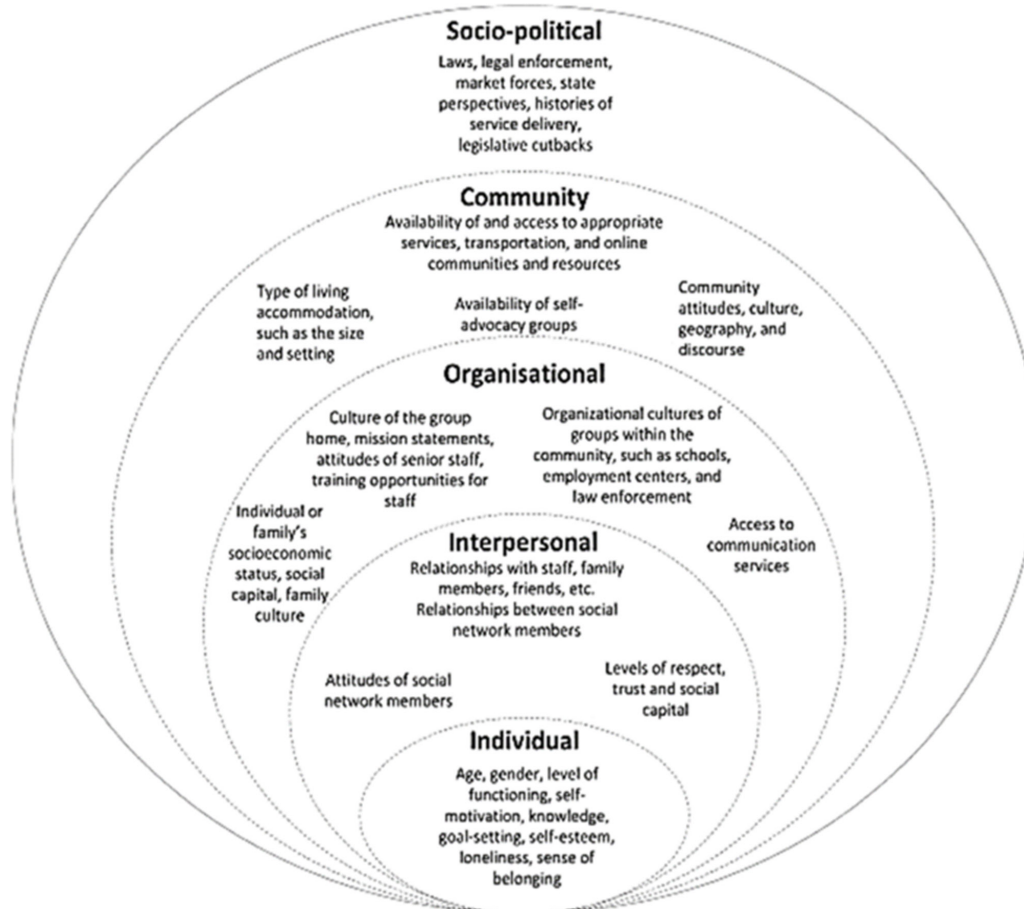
Socio-political

Laws, legal enforcement, market forces, state perspectives, histories of service delivery, legislative cutbacks

Community

Availability of and access to appropriate services, transportation, and online communities and resources

Type of living accommodation, such as the size and setting

Availability of self-advocacy groups

Community attitudes, culture, geography, and discourse

Organisational

Culture of the group home, mission statements, attitudes of senior staff, training opportunities for staff

Organizational cultures of groups within the community, such as schools, employment centers, and law enforcement

Individual or family's socioeconomic status, social capital, family culture

Access to communication services

Interpersonal

Relationships with staff, family members, friends, etc. Relationships between social network members

Attitudes of social network members

Levels of respect, trust and social capital

Individual

Age, gender, level of functioning, self-motivation, knowledge, goal-setting, self-esteem, loneliness, sense of belonging